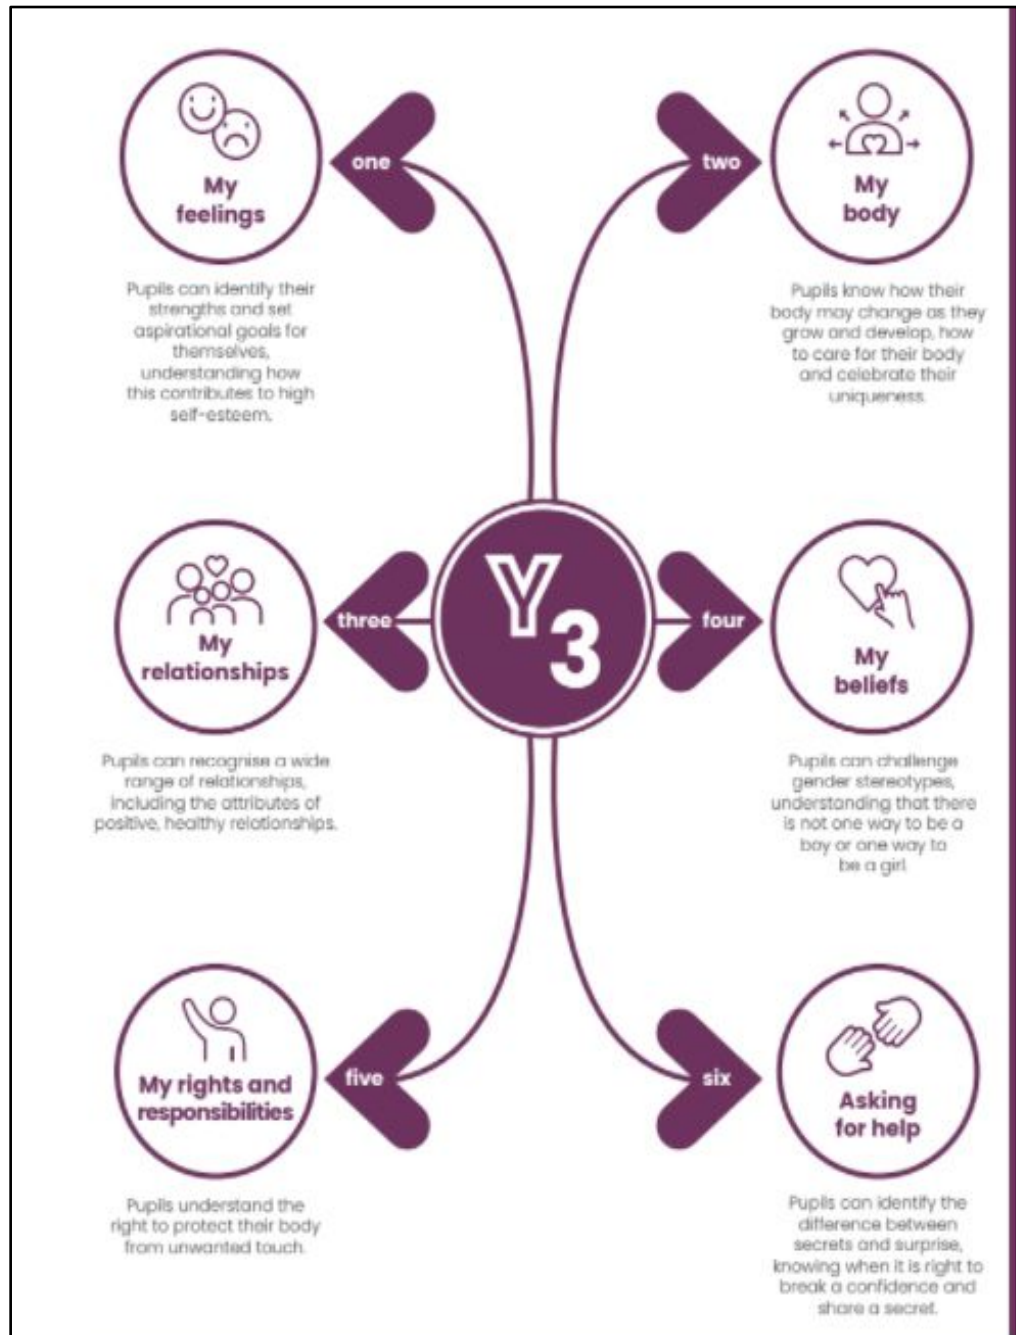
one

My feelings

Pupils can identify their strengths and set aspirational goals for themselves, understanding how this contributes to high self-esteem.

two

My body

Pupils know how their body may change as they grow and develop, how to care for their body and celebrate their uniqueness.

Y3

three

My relationships

Pupils can recognise a wide range of relationships, including the attributes of positive, healthy relationships.

four

My beliefs

Pupils can challenge gender stereotypes, understanding that there is not one way to be a boy or one way to be a girl.

five

My rights and responsibilities

Pupils understand the right to protect their body from unwanted touch.

six

Asking for help

Pupils can identify the difference between secrets and surprise, knowing when it is right to break a confidence and share a secret.